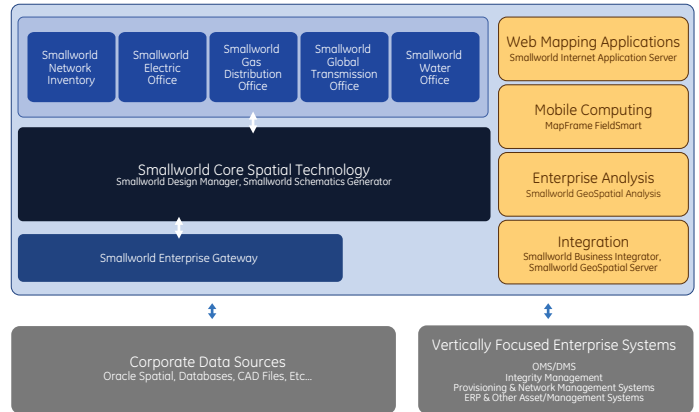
Smallworld Network Inventory

Smallworld Electric Office

Smallworld Gas Distribution Office

Smallworld Global Transmission Office

Smallworld Water Office

Smallworld Core Spatial Technology
Smallworld Design Manager, Smallworld Schematics Generator

Smallworld Enterprise Gateway

Web Mapping Applications
Smallworld Internet Application Server

Mobile Computing
MapFrame FieldSmart

Enterprise Analysis
Smallworld GeoSpatial Analysis

Integration
Smallworld Business Integrator, Smallworld GeoSpatial Server

Corporate Data Sources
Oracle Spatial, Databases, CAD Files, Etc...

Vertically Focused Enterprise Systems
OMS/DMS
Integrity Management
Provisioning & Network Management Systems
ERP & Other Asset/Management Systems